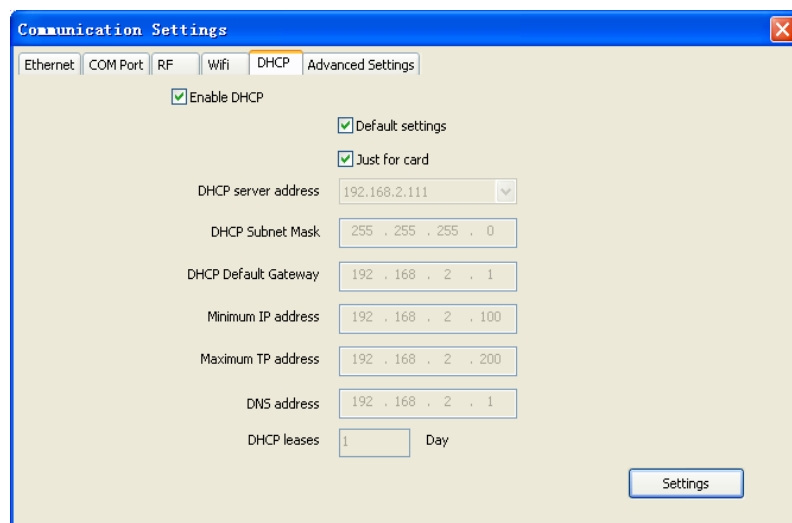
Communication Settings

Ethernet | COM Port | RF | Wifi | DHCP | Advanced Settings

Enable DHCP

Default settings

Just for card

DHCP server address 192.168.2.111

DHCP Subnet Mask 255 . 255 . 255 . 0

DHCP Default Gateway 192 . 168 . 2 . 1

Minimum IP address 192 . 168 . 2 . 100

Maximum TP address 192 . 168 . 2 . 200

DNS address 192 . 168 . 2 . 1

DHCP leases 1 Day

Settings